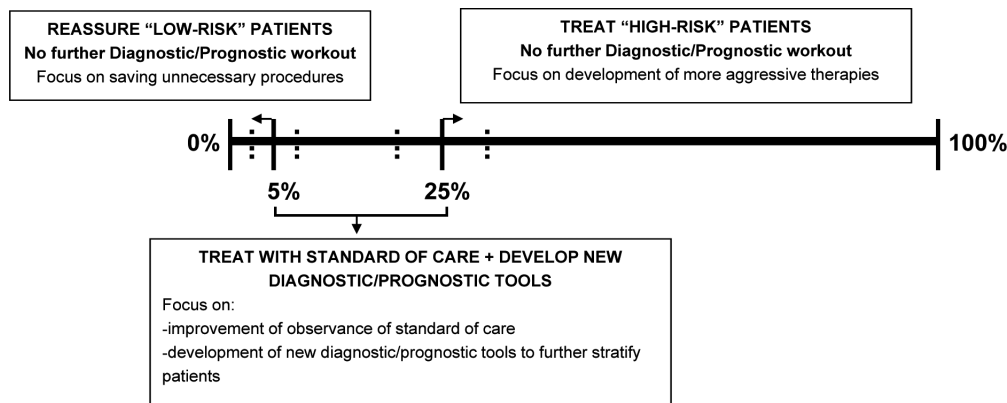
REASSURE "LOW-RISK" PATIENTS
No further Diagnostic/Prognostic workout
Focus on saving unnecessary procedures

TREAT "HIGH-RISK" PATIENTS
No further Diagnostic/Prognostic workout
Focus on development of more aggressive therapies

0%

100%

5%

25%

TREAT WITH STANDARD OF CARE + DEVELOP NEW DIAGNOSTIC/PROGNOSTIC TOOLS
Focus on:
-improvement of observance of standard of care
-development of new diagnostic/prognostic tools to further stratify patients